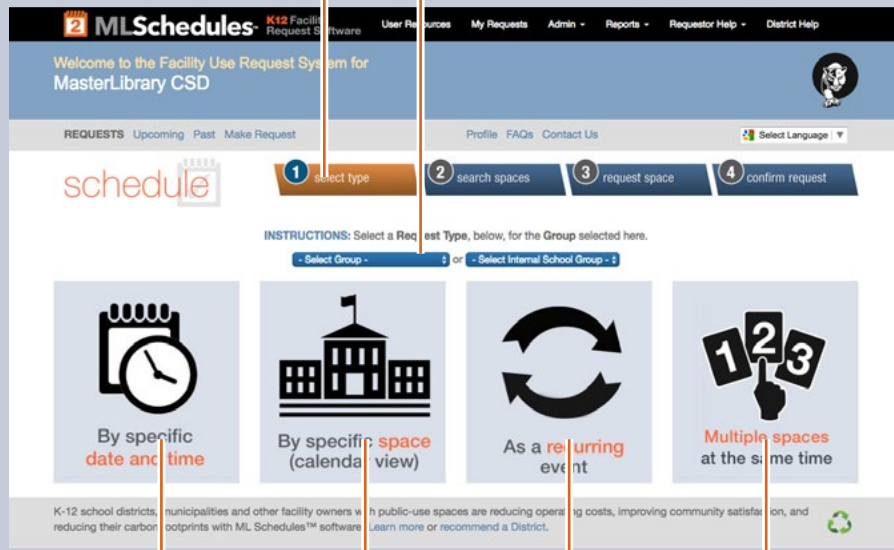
MLSchedules K12 Facili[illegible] Request Software

User Re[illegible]ources My Requests Admin Reports Requestor Help District Help

Welcome to the Facility Use Request System for
MasterLibrary CSD

REQUESTS Upcoming Past Make Request

Profile FAQs Contact Us

Select Language

schedule

1 select type
2 search spaces
3 request space
4 confirm request

INSTRUCTIONS: Select a Request Type, below, for the Group selected here.

- Select Group - or - Select Internal School Group -

By specific date and time

By specific space (calendar view)

As a recurring event

1 2 3

Multiple spaces at the same time

K-12 school districts, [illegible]unicipalities and other facility owners w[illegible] public-use spaces are reducing operat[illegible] costs, improving community satisfa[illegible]on, and reducing their carbon footprints with ML Schedules™ software. Learn more or recommend a District.